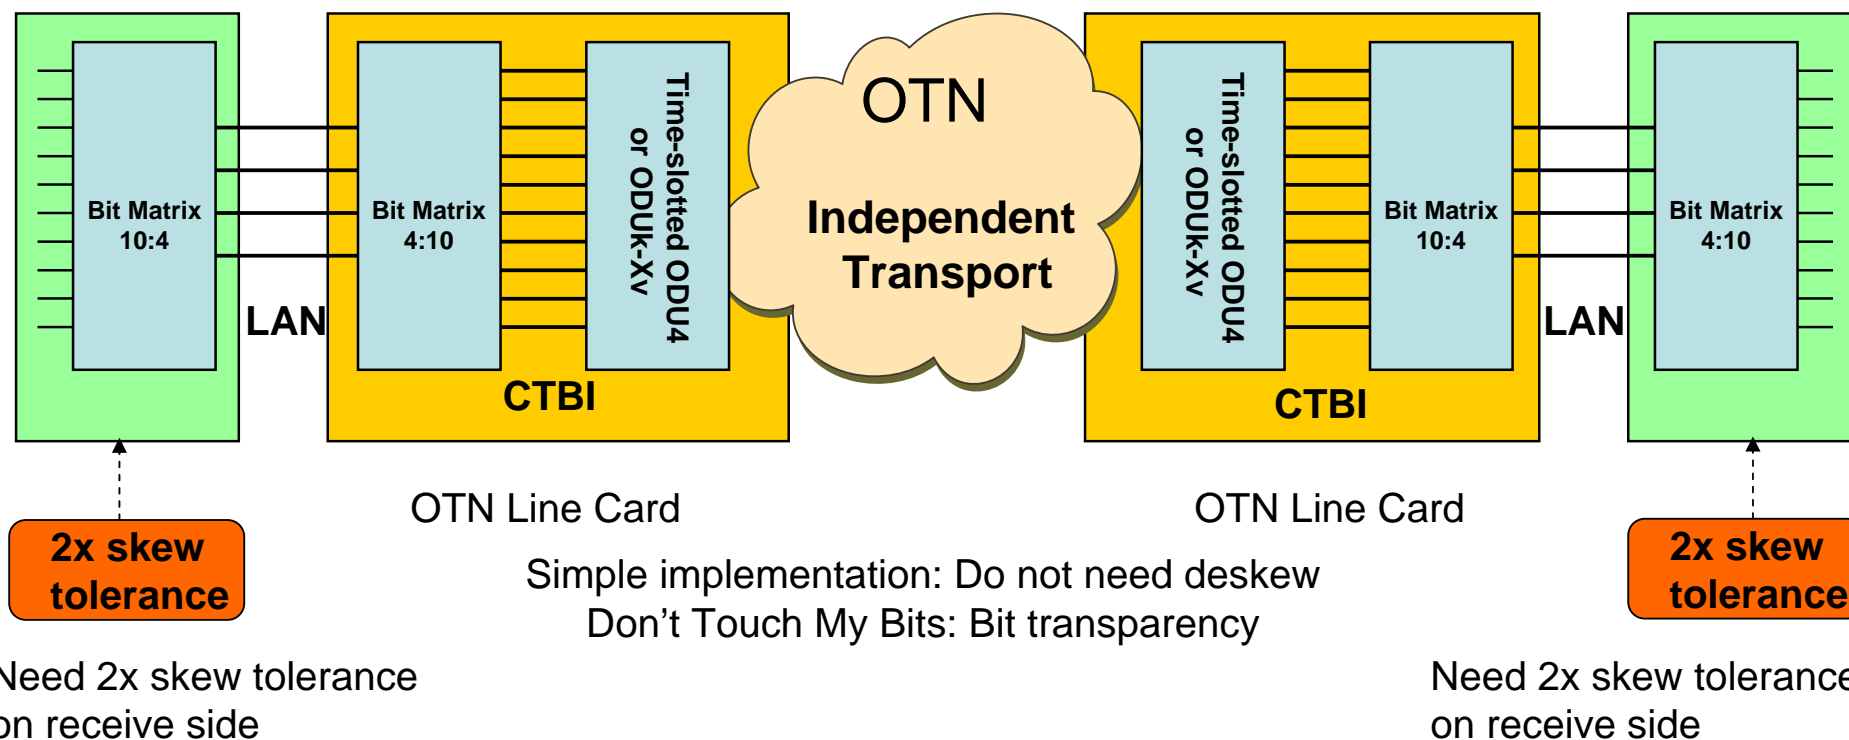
Bit Matrix 10:4

LAN

Bit Matrix 4:10

Time-slotted ODU4 or ODUk-Xv

CTBI

OTN

Independent Transport

Time-slotted ODU4 or ODUk-Xv

Bit Matrix 10:4

CTBI

LAN

Bit Matrix 4:10

2x skew tolerance

OTN Line Card

OTN Line Card

2x skew tolerance

Simple implementation: Do not need deskew
Don’t Touch My Bits: Bit transparency

Need 2x skew tolerance on receive side

Need 2x skew tolerance on receive side